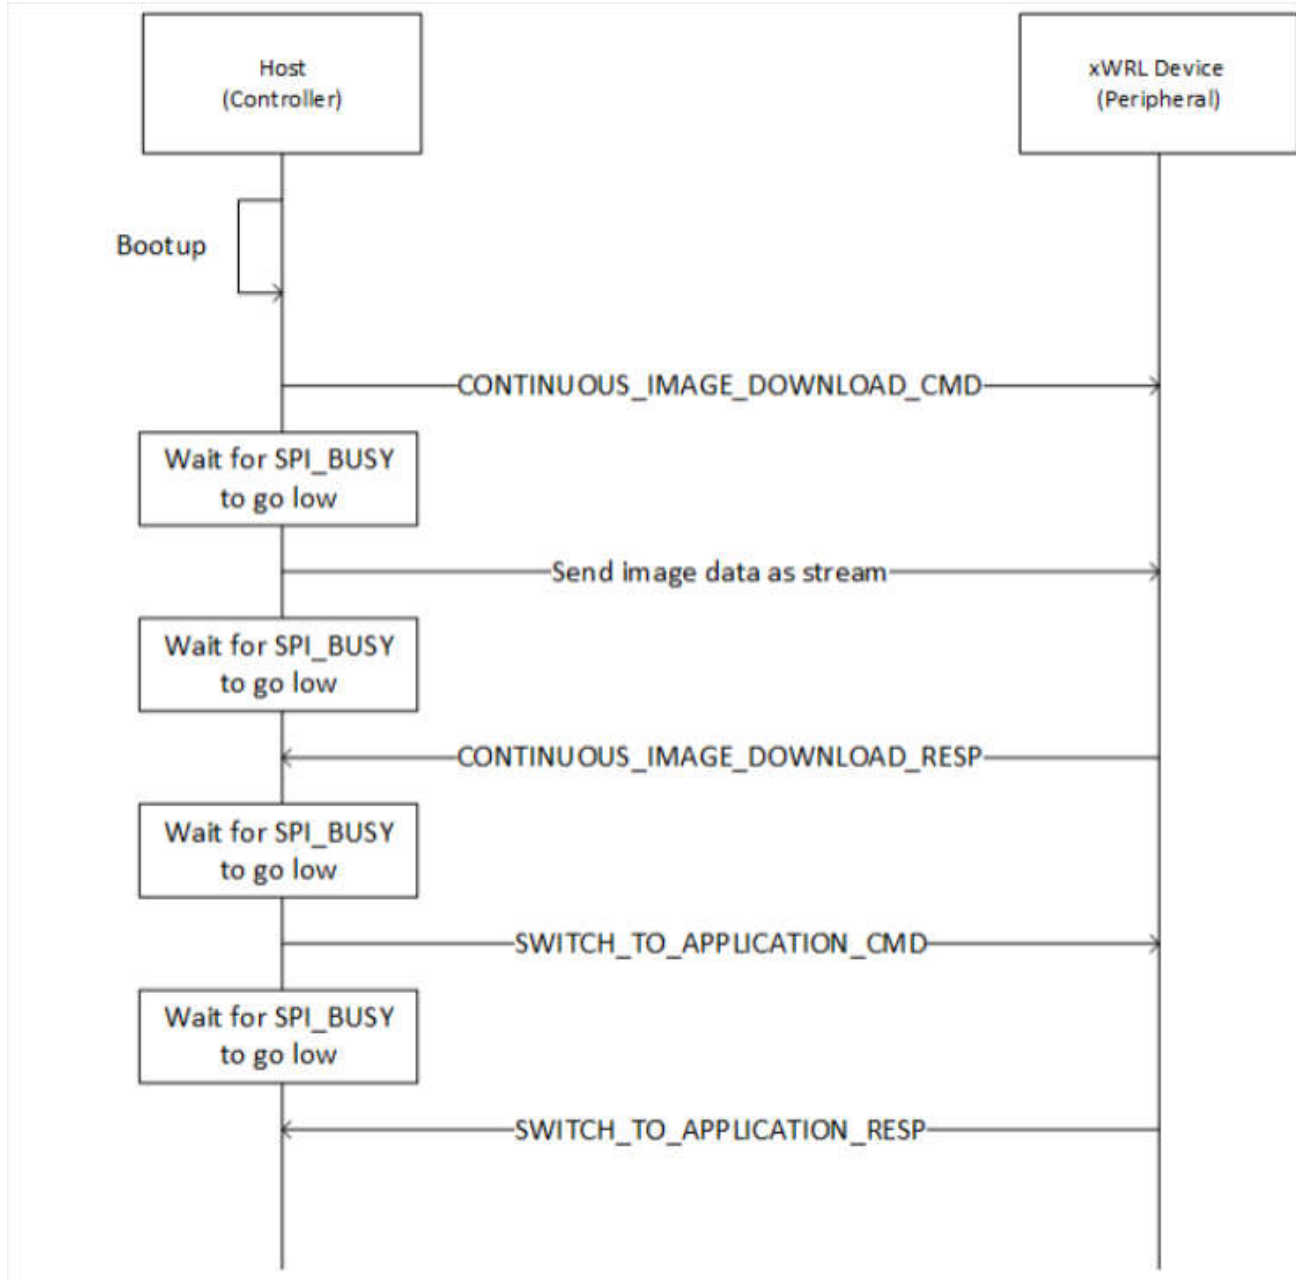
Host
(Controller)

xWRL Device
(Peripheral)

Bootup

CONTINUOUS_IMAGE_DOWNLOAD_CMD

Wait for SPI_BUSY to go low

Send image data as stream

Wait for SPI_BUSY to go low

CONTINUOUS_IMAGE_DOWNLOAD_RESP

Wait for SPI_BUSY to go low

SWITCH_TO_APPLICATION_CMD

Wait for SPI_BUSY to go low

SWITCH_TO_APPLICATION_RESP